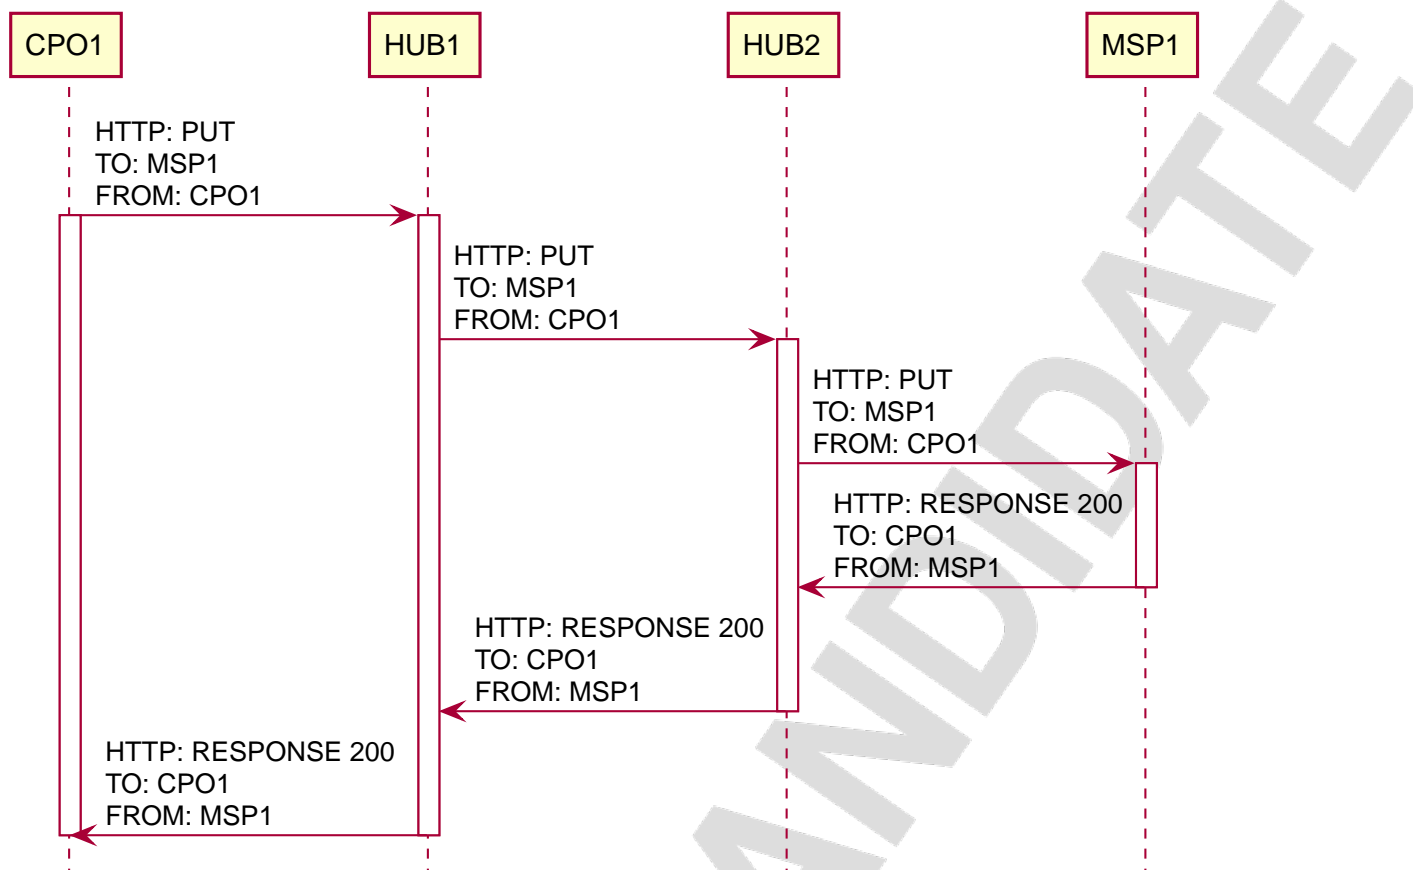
CPO1

HUB1

HUB2

MSP1

HTTP: PUT
TO: MSP1
FROM: CPO1

HTTP: PUT
TO: MSP1
FROM: CPO1

HTTP: PUT
TO: MSP1
FROM: CPO1

HTTP: RESPONSE 200
TO: CPO1
FROM: MSP1

HTTP: RESPONSE 200
TO: CPO1
FROM: MSP1

HTTP: RESPONSE 200
TO: CPO1
FROM: MSP1

NDIDATE